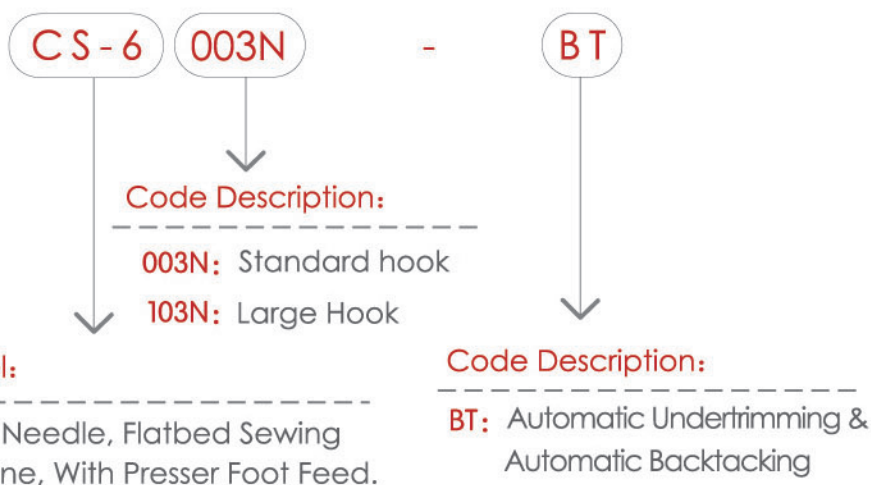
CS-6 003N - BT

Code Description:

003N: Standard hook

103N: Large Hook

l:

Needle, Flatbed Sewing ne, With Presser Foot Feed.

Code Description:

BT: Automatic Undertrimming & Automatic Backtacking